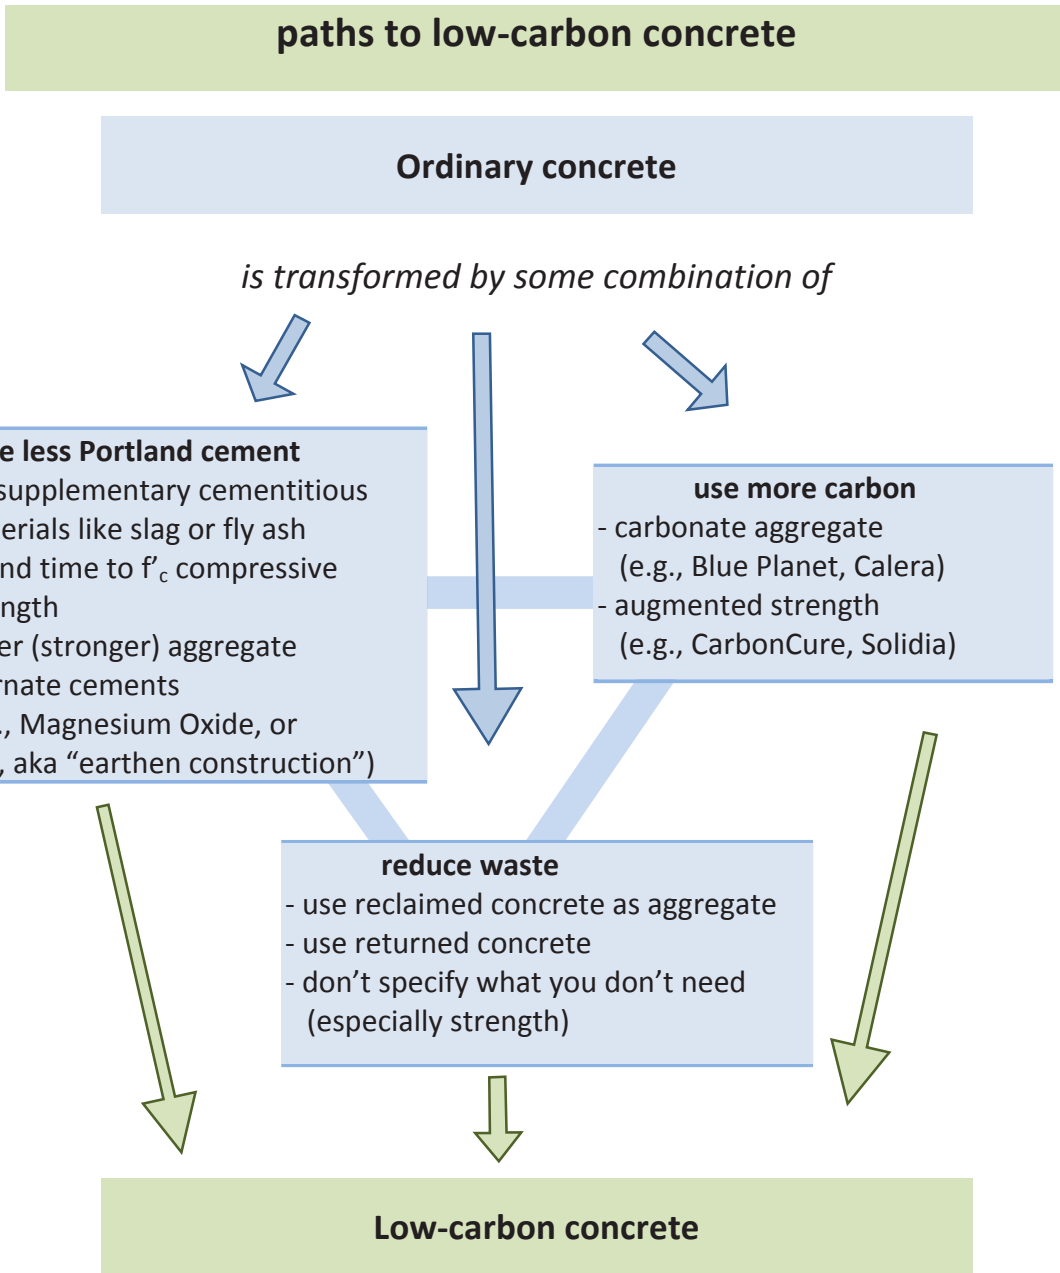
paths to low-carbon concrete

Ordinary concrete

*is transformed by some combination of*

e less Portland cement
supplementary cementitious erials like slag or fly ash
nd time to f'$_c$ compressive ngth
er (stronger) aggregate
rnate cements
., Magnesium Oxide, or
, aka "earthen construction")

use more carbon
- carbonate aggregate (e.g., Blue Planet, Calera)
- augmented strength (e.g., CarbonCure, Solidia)

reduce waste
- use reclaimed concrete as aggregate
- use returned concrete
- don't specify what you don't need (especially strength)

Low-carbon concrete